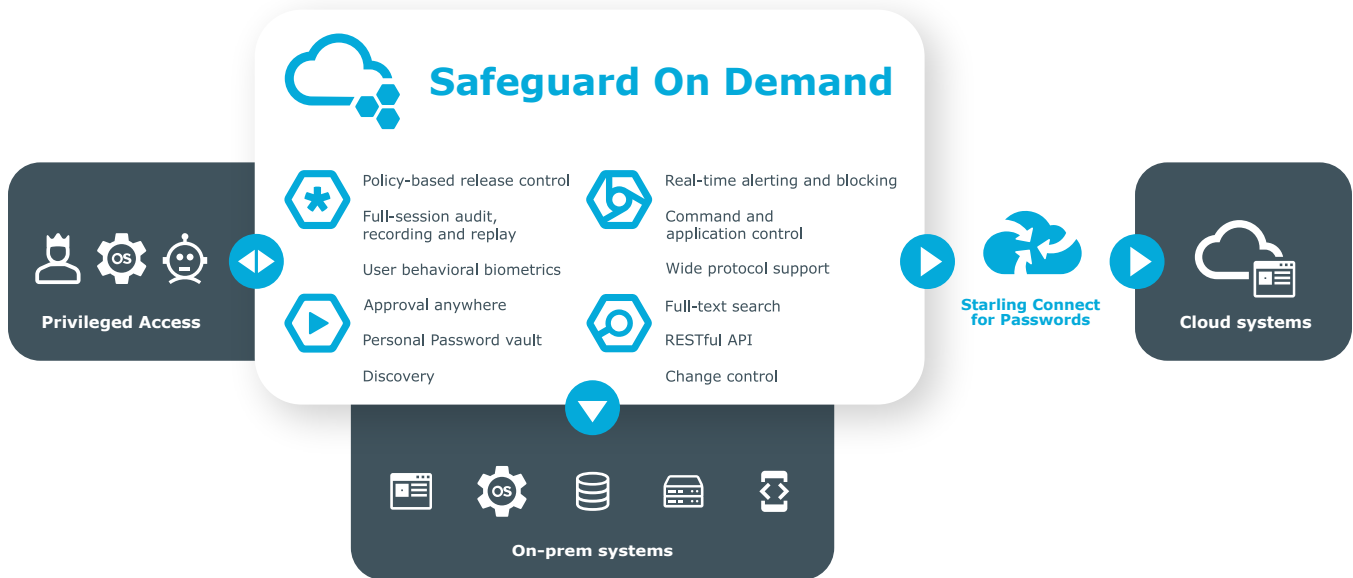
Safeguard On Demand

OS

Privileged Access

Policy-based release control

Full-session audit, recording and replay

User behavioral biometrics

Approval anywhere

Personal Password vault

Discovery

Real-time alerting and blocking

Command and application control

Wide protocol support

Full-text search

RESTful API

Change control

Starling Connect for Passwords

Cloud systems

OS

On-prem systems